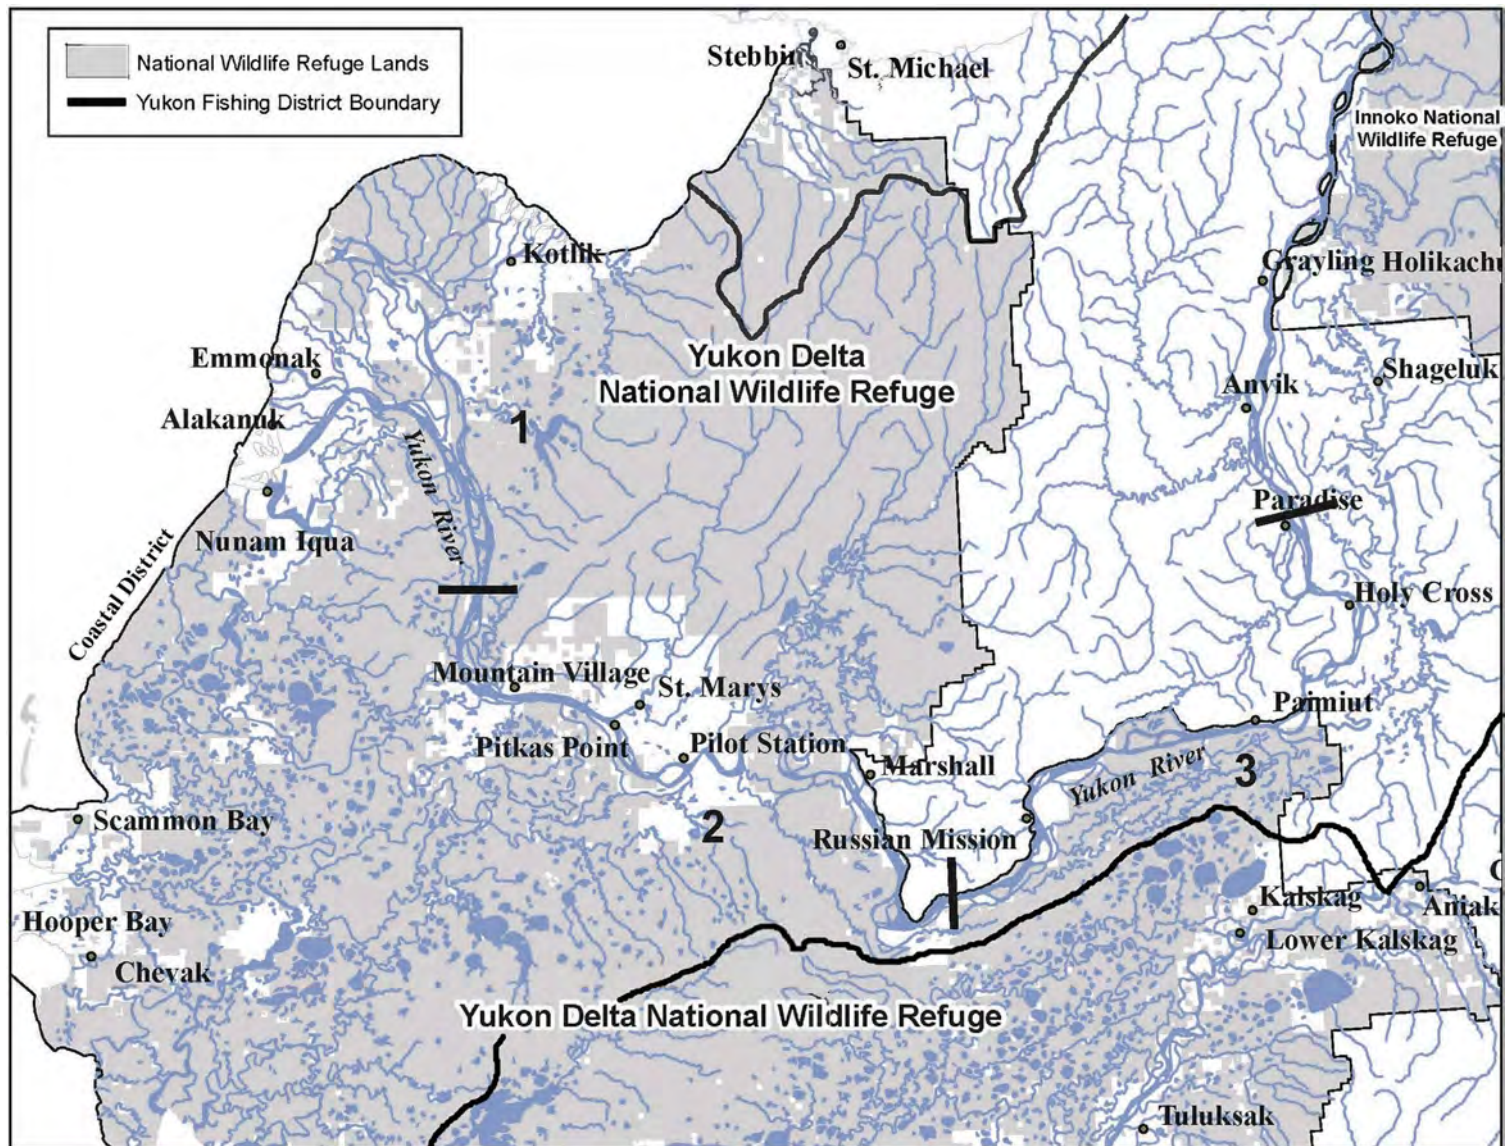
National Wildlife Refuge Lands
Yukon Fishing District Boundary

Stebbins
St. Michael
Innoko National Wildlife Refuge
Kotlik
Grayling
Holikachu
Yukon Delta National Wildlife Refuge
Emmonak
Shageluk
Anvik
Alakanuk
1
Yukon River
Paradise
Nunam Iqua
Coastal District
Holy Cross
Mountain Village
St. Marys
Paimiut
Pitkas Point
Pilot Station
Marshall
Yukon River
3
Scammon Bay
2
Russian Mission
C
Kalskag
Aniak
Hooper Bay
Lower Kalskag
Chevak
Yukon Delta National Wildlife Refuge
Tuluksak